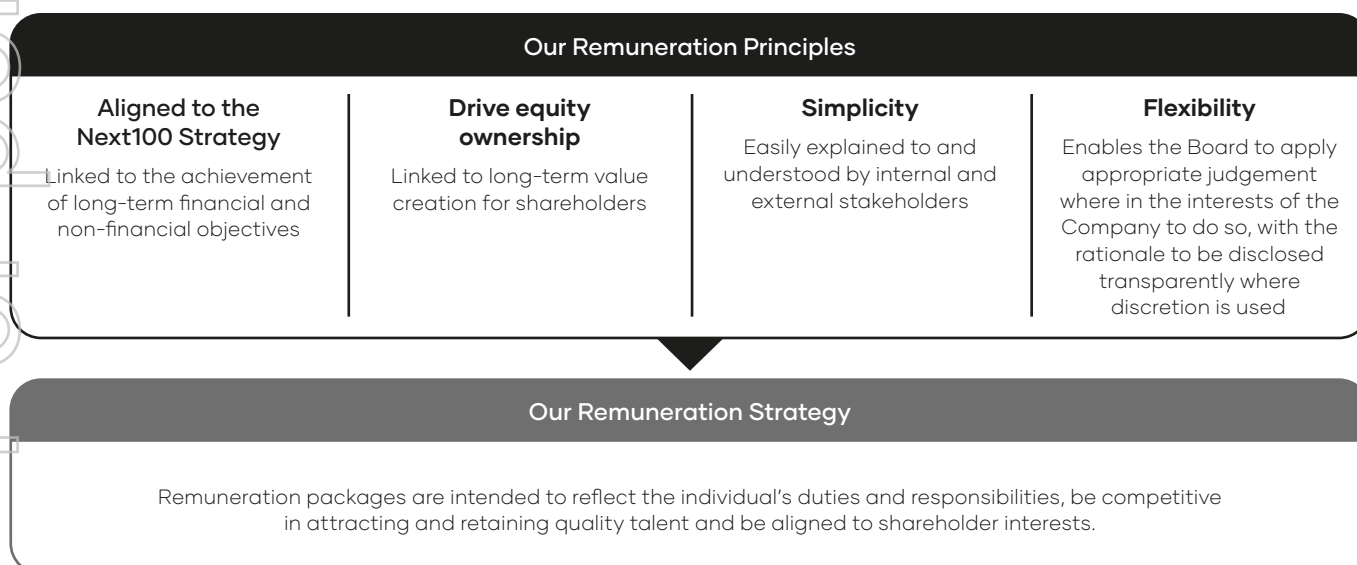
Our Remuneration Principles

Aligned to the Next100 Strategy

Linked to the achievement of long-term financial and non-financial objectives

Drive equity ownership

Linked to long-term value creation for shareholders

Simplicity

Easily explained to and understood by internal and external stakeholders

Flexibility

Enables the Board to apply appropriate judgement where in the interests of the Company to do so, with the rationale to be disclosed transparently where discretion is used

Our Remuneration Strategy

Remuneration packages are intended to reflect the individual's duties and responsibilities, be competitive in attracting and retaining quality talent and be aligned to shareholder interests.